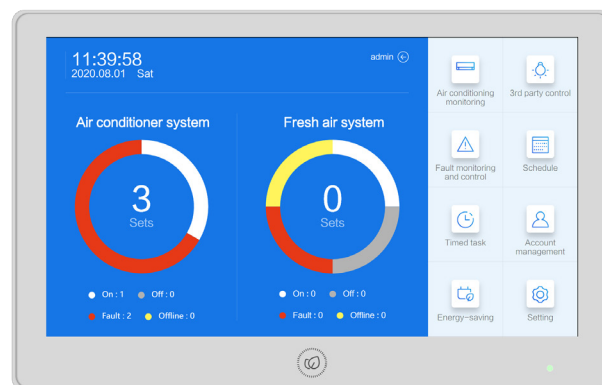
11:39:58
2020.08.01 Sat

admin

Air conditioner system

3
Sets

On : 1 Off : 0
Fault : 2 Offline : 0

Fresh air system

0
Sets

On : 0 Off : 0
Fault : 0 Offline : 0

Air conditioning monitoring

3rd party control

Fault monitoring and control

Schedule

Timed task

Account management

Energy-saving

Setting